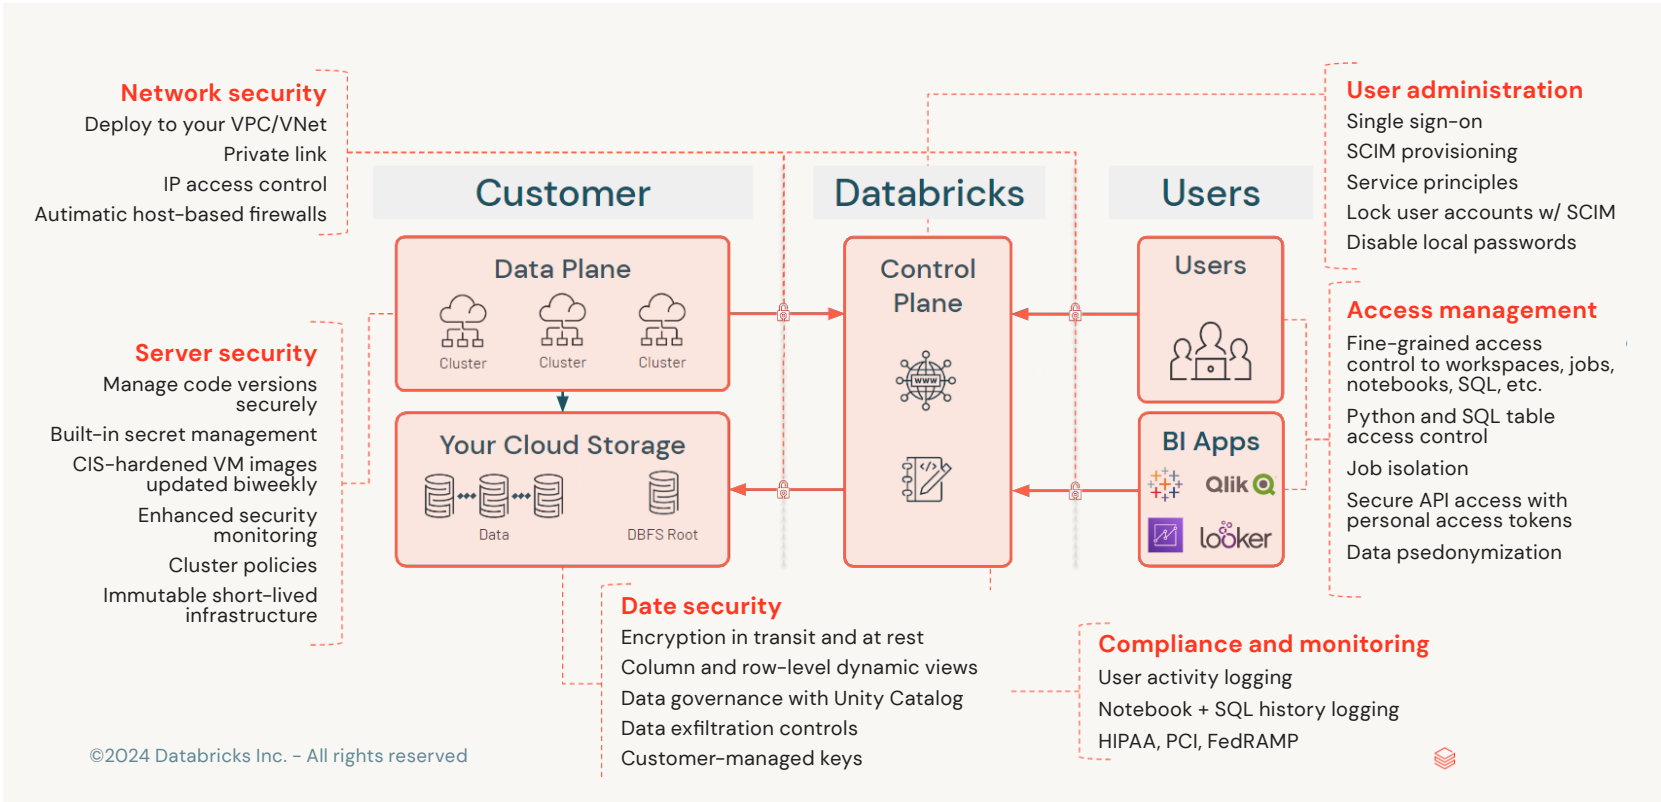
Network security
Deploy to your VPC/VNet
Private link
IP access control
Autimatic host-based firewalls

Customer

Databricks

Users

User administration
Single sign-on
SCIM provisioning
Service principles
Lock user accounts w/ SCIM
Disable local passwords

Data Plane
Cluster
Cluster
Cluster

Control Plane

Users

Server security
Manage code versions securely
Built-in secret management
CIS-hardened VM images updated biweekly
Enhanced security monitoring
Cluster policies
Immutable short-lived infrastructure

Your Cloud Storage
Data
DBFS Root

BI Apps
Qlik
looker

Access management
Fine-grained access control to workspaces, jobs, notebooks, SQL, etc.
Python and SQL table access control
Job isolation
Secure API access with personal access tokens
Data psedonymization

Date security
Encryption in transit and at rest
Column and row-level dynamic views
Data governance with Unity Catalog
Data exfiltration controls
Customer-managed keys

Compliance and monitoring
User activity logging
Notebook + SQL history logging
HIPAA, PCI, FedRAMP

©2024 Databricks Inc. – All rights reserved